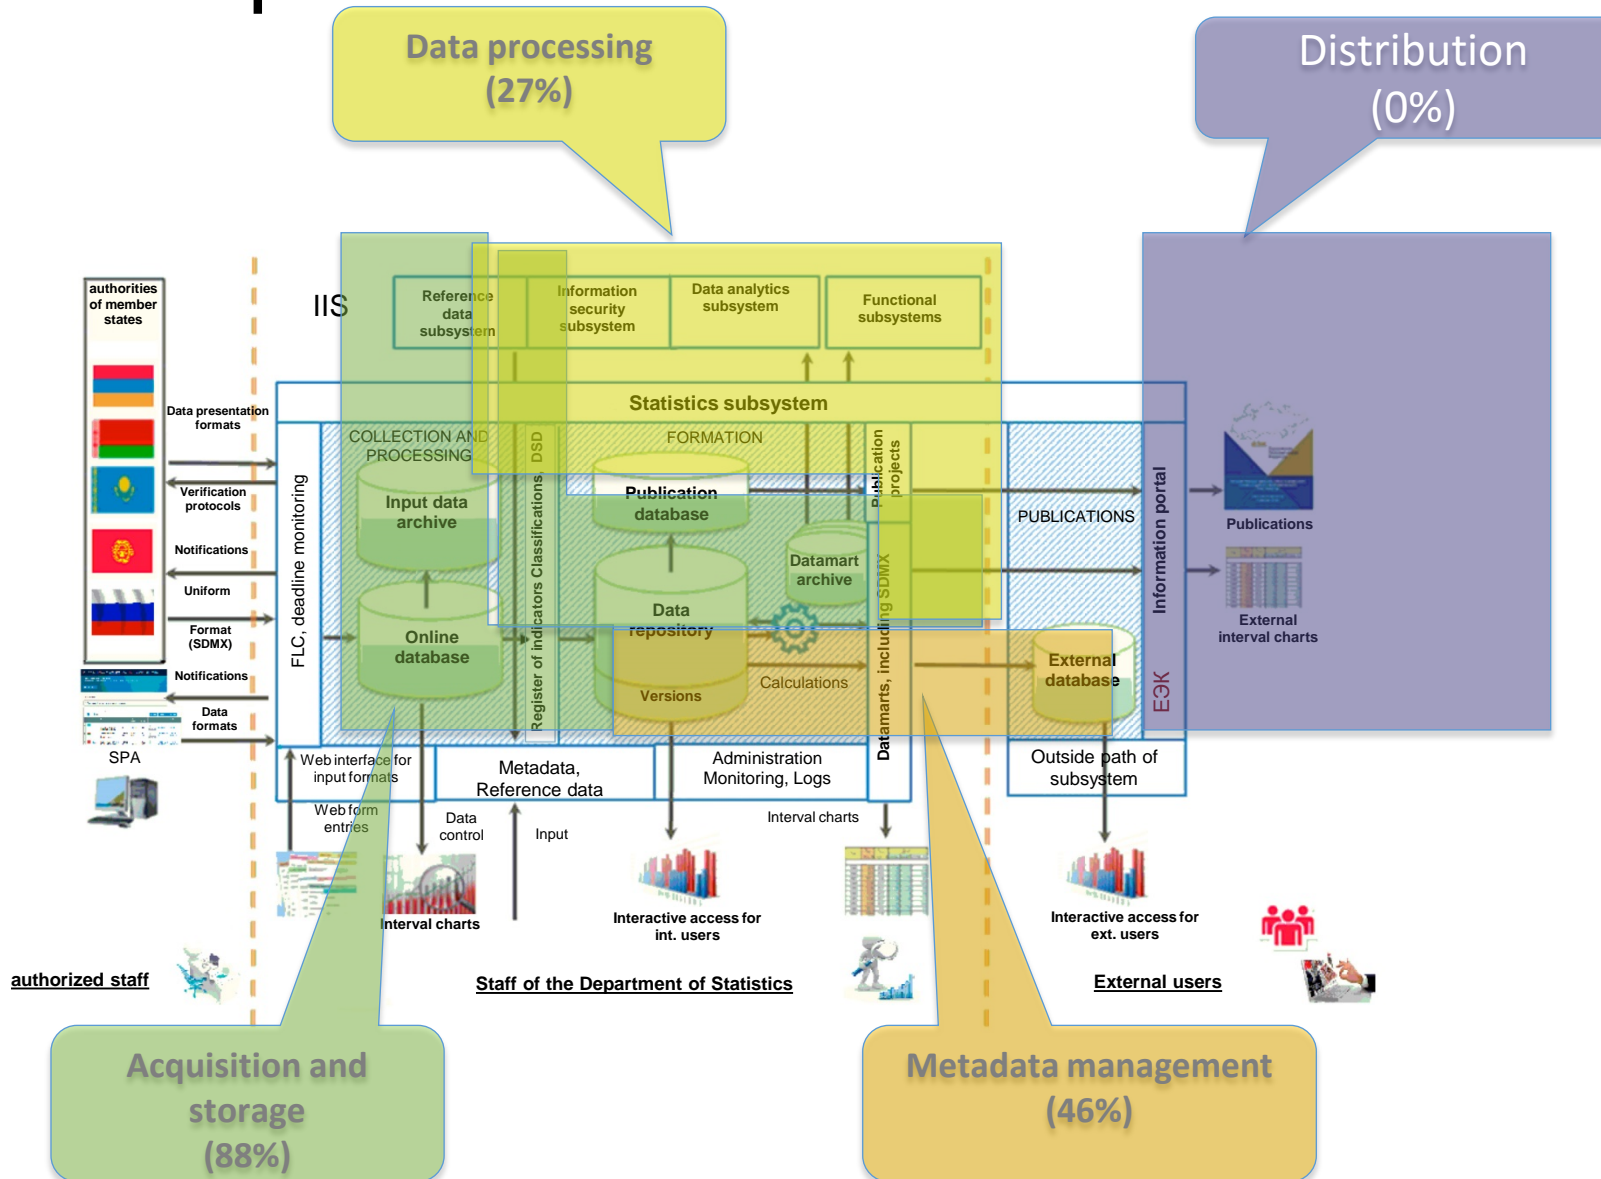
Data processing
(27%)

Distribution
(0%)

authorities of member states

IIS

Reference data subsystem

Information security subsystem

Data analytics subsystem

Functional subsystems

Statistics subsystem

Data presentation formats

Verification protocols

Notifications

Uniform

Format (SDMX)

Notifications

Data formats

SPA

FLC, deadline monitoring

COLLECTION AND PROCESSING

Input data archive

Online database

Register of indicators Classifications, DSD

FORMATION

Publication database

Data repository

Versions

Datamart archive

Calculations

Publication projects

Datamarts, including SDMX

PUBLICATIONS

External database

Information portal

ЕЭК

Publications

External interval charts

Web interface for input formats

Metadata, Reference data

Administration Monitoring, Logs

Outside path of subsystem

Web form entries

Data control

Input

Interval charts

Interval charts

Interactive access for int. users

Interactive access for ext. users

authorized staff

Staff of the Department of Statistics

External users

Acquisition and storage
(88%)

Metadata management
(46%)